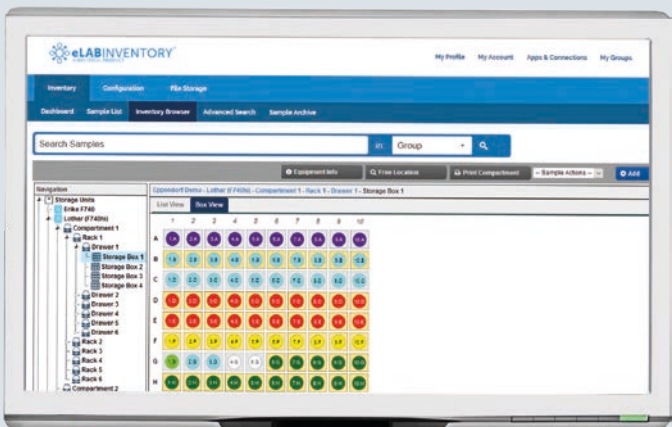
eLABINVENTORY
A BIOTECH PRODUCT

My Profile My Account Apps & Connections My Groups

Inventory Configuration File Storage

Dashboard Sample List Inventory Browser Advanced Search Sample Archive

Search Samples in: Group

Equipment Info Free Location Print Compartment -- Sample Actions -- Add

Navigation
Storage Units
Enike F740
Lother (F740m)
Compartment 1
Rack 1
Drawer 1
Storage Box 1
Storage Box 2
Storage Box 3
Storage Box 4
Drawer 2
Drawer 3
Drawer 4
Drawer 5
Drawer 6
Rack 2
Rack 3
Rack 4
Rack 5
Rack 6
Compartment 2

Eppendorf Demo - Lother (F740m) - Compartment 1 - Rack 1 - Drawer 1 - Storage Box 1

List View Box View

| | 1 | 2 | 3 | 4 | 5 | 6 | 7 | 8 | 9 | 10 |
|---|---|---|---|---|---|---|---|---|---|---|
| A | 1.A | 2.A | 3.A | 4.A | 5.A | 6.A | 7.A | 8.A | 9.A | 10.A |
| B | 1.B | 2.B | 3.B | 4.B | 5.B | 6.B | 7.B | 8.B | 9.B | 10.B |
| C | 1.C | 2.C | 3.C | 4.C | 5.C | 6.C | 7.C | 8.C | 9.C | 10.C |
| D | 1.D | 2.D | 3.D | 4.D | 5.D | 6.D | 7.D | 8.D | 9.D | 10.D |
| E | 1.E | 2.E | 3.E | 4.E | 5.E | 6.E | 7.E | 8.E | 9.E | 10.E |
| F | 1.F | 2.F | 3.F | 4.F | 5.F | 6.F | 7.F | 8.F | 9.F | 10.F |
| G | 1.G | 2.G | 3.G | 4.G | 5.G | 6.G | 7.G | 8.G | 9.G | 10.G |
| H | 1.H | 2.H | 3.H | 4.H | 5.H | 6.H | 7.H | 8.H | 9.H | 10.H |